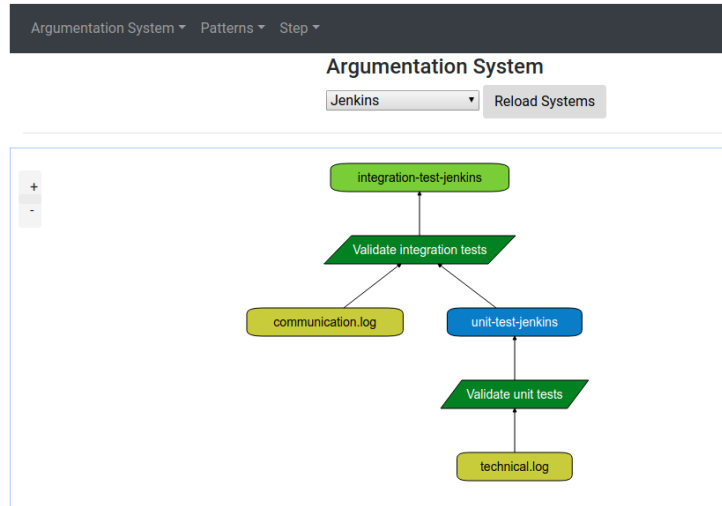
Argumentation System ▾ Patterns ▾ Step ▾

Argumentation System

Jenkins ▾ Reload Systems

+
-

integration-test-jenkins

Validate integration tests

communication.log

unit-test-jenkins

Validate unit tests

technical.log